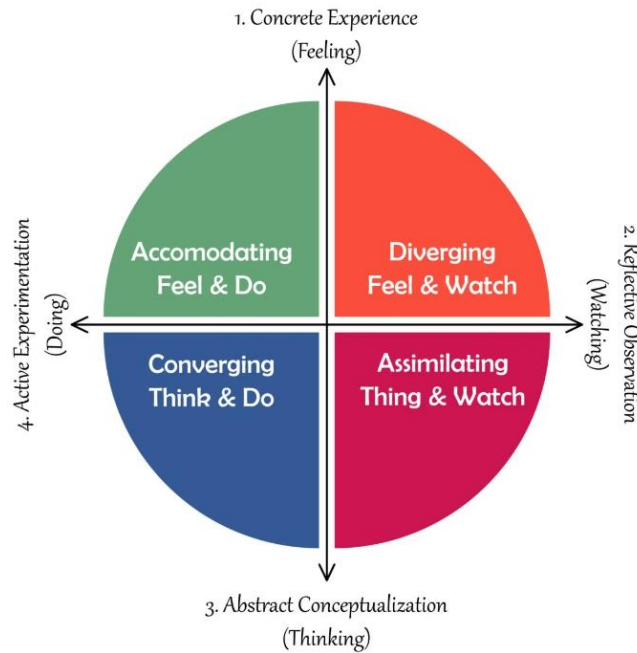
1. Concrete Experience
(Feeling)

4. Active Experimentation
(Doing)

2. Reflective Observation
(Watching)

Accomodating
Feel & Do

Diverging
Feel & Watch

Converging
Think & Do

Assimilating
Thing & Watch

3. Abstract Conceptualization
(Thinking)